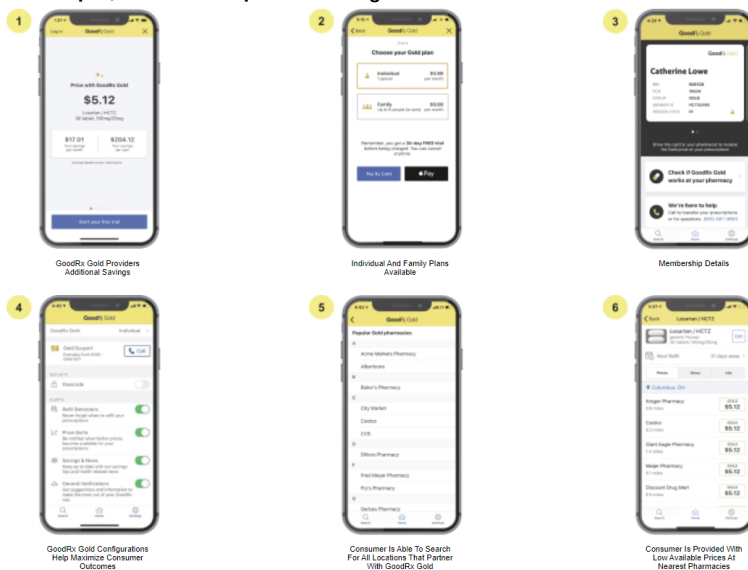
1

Log in GoodRx Gold

Price with GoodRx Gold

$5.12

Losartan / HCTZ

$17.01

$204.12

Start your free trial

GoodRx Gold Providers Additional Savings

2

Back GoodRx Gold

Choose your Gold plan

Individual $5.99

Family $9.99

Remember, you get a 30-day FREE trial before being charged. You can cancel anytime.

Pay By Card

Pay

Individual And Family Plans Available

3

GoodRx Gold

GoodRx Gold

Catherine Lowe

Check if GoodRx Gold works at your pharmacy

We're here to help

Membership Details

4

GoodRx Gold

GoodRx Gold Individual

Gold Support

Call

Passcode

Refill Reminders

Price Alerts

Savings & News

General Notifications

GoodRx Gold Configurations Help Maximize Consumer Outcomes

5

GoodRx Gold

Popular Gold pharmacies

Acme Markets Pharmacy

Albertsons

Baker's Pharmacy

City Market

Costco

CVS

Dillons Pharmacy

Fred Meyer Pharmacy

Fry's Pharmacy

Gerbes Pharmacy

Consumer Is Able To Search For All Locations That Partner With GoodRx Gold

6

Back Losartan / HCTZ

Losartan / HCTZ

Next Refill

Columbus, OH

Kroger Pharmacy $5.12

Costco $5.12

Giant Eagle Pharmacy $5.12

Meijer Pharmacy $5.12

Discount Drug Mart $5.12

Consumer Is Provided With Low Available Prices At Nearest Pharmacies